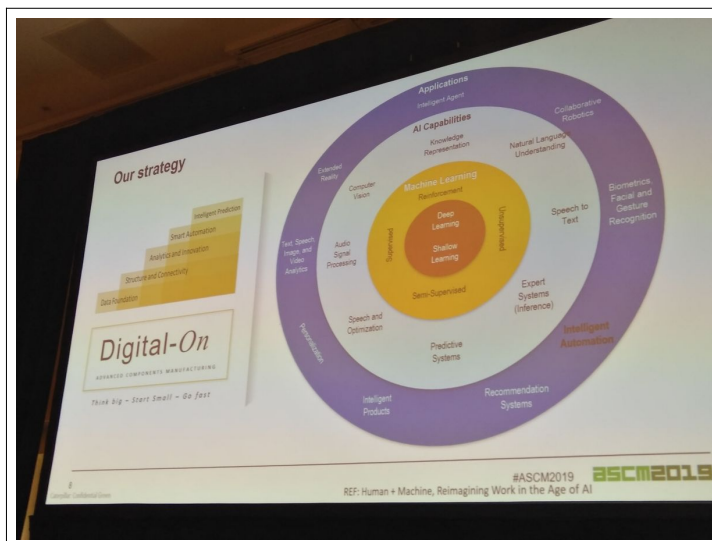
Our strategy

Intelligent Prediction
Smart Automation
Analytics and Innovation
Structure and Connectivity
Data Foundation

Digital-On
ADVANCED COMPONENTS MANUFACTURING

Think Big – Start Small – Go fast

Applications
Intelligent Agent
Collaborative Robotics
Biometrics, Facial and Gesture Recognition
Intelligent Automation
Recommendation Systems
Intelligent Products
Personalization
Text, Speech, Image and Video Analytics
Extended Reality

AI Capabilities
Knowledge Representation
Natural Language Understanding
Speech to Text
Expert Systems (Inference)
Predictive Systems
Speech and Optimization
Audio Signal Processing
Computer Vision

Machine Learning
Reinforcement
Unsupervised
Semi-Supervised
Supervised
Deep Learning
Shallow Learning

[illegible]
#ASCM2019 ASCM2019
REF: Human + Machine, Reimagining Work in the Age of AI